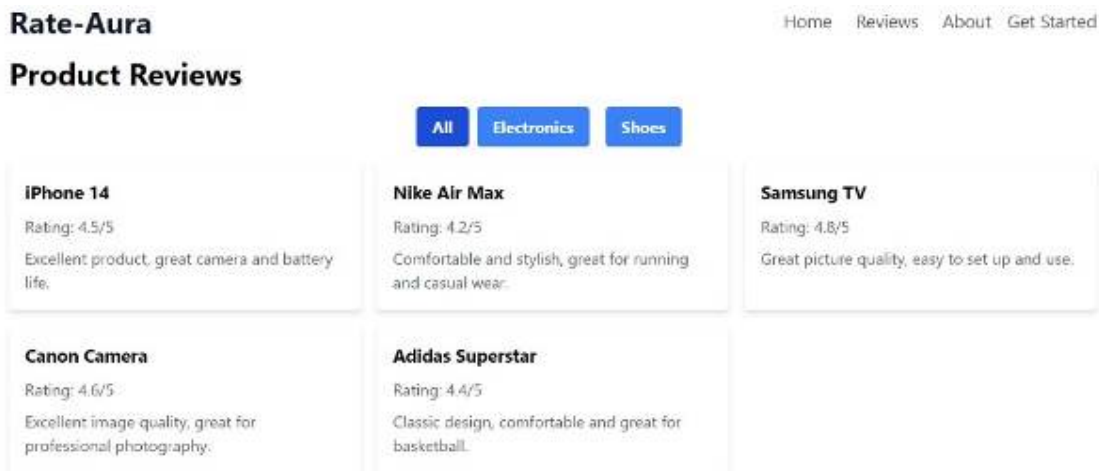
Rate-Aura

Home Reviews About Get Started

Product Reviews

All Electronics Shoes

iPhone 14

Rating: 4.5/5

Excellent product, great camera and battery life.

Nike Air Max

Rating: 4.2/5

Comfortable and stylish, great for running and casual wear.

Samsung TV

Rating: 4.8/5

Great picture quality, easy to set up and use.

Canon Camera

Rating: 4.6/5

Excellent image quality, great for professional photography.

Adidas Superstar

Rating: 4.4/5

Classic design, comfortable and great for basketball.